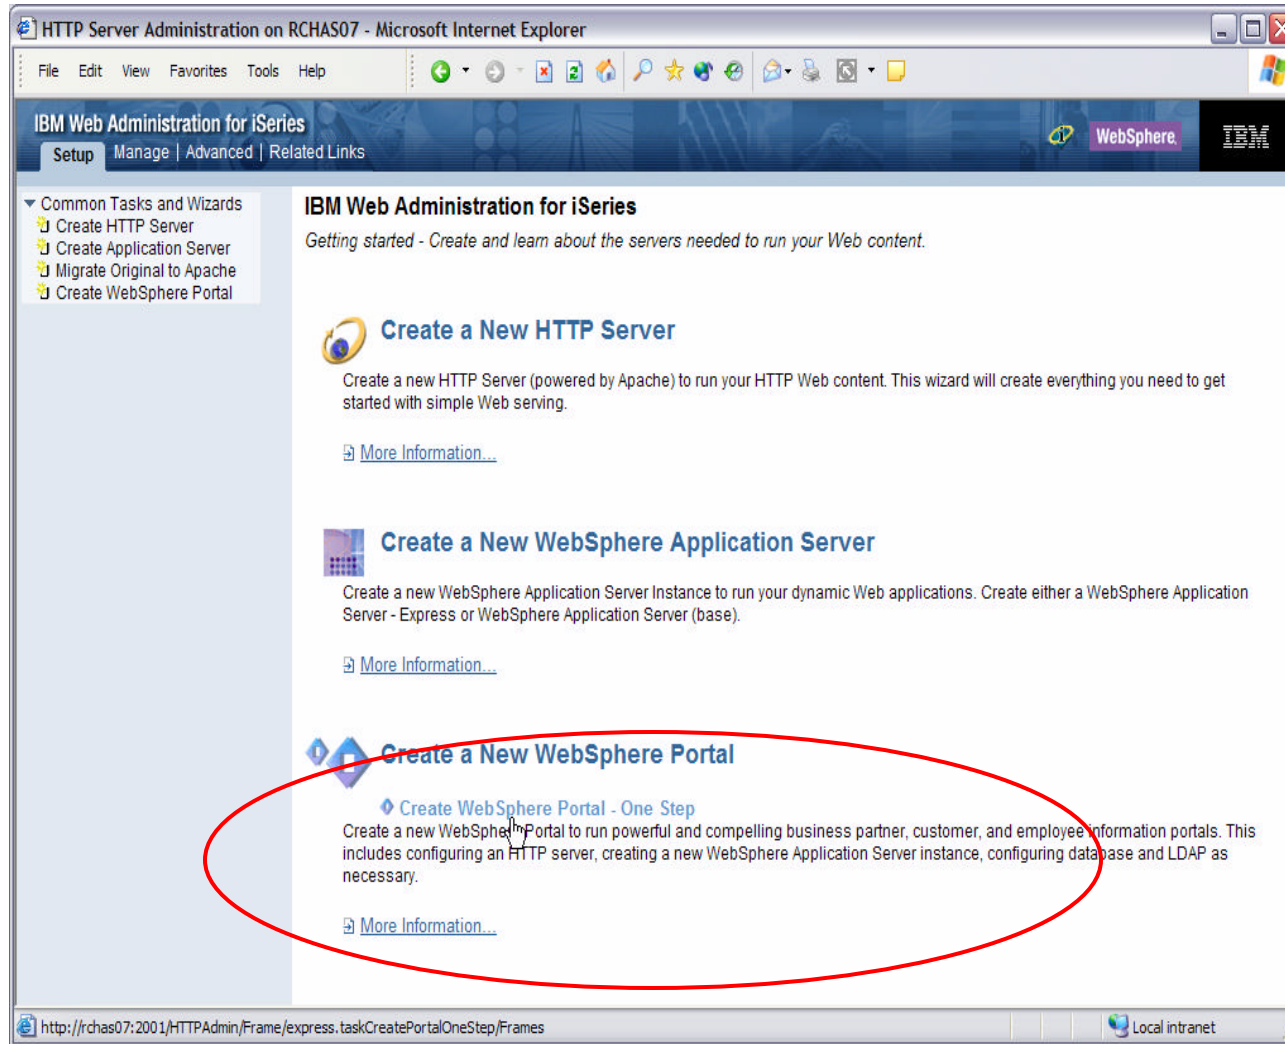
HTTP Server Administration on RCHAS07 - Microsoft Internet Explorer

File Edit View Favorites Tools Help

IBM Web Administration for iSeries

Setup Manage | Advanced | Related Links

WebSphere IBM

Common Tasks and Wizards
Create HTTP Server
Create Application Server
Migrate Original to Apache
Create WebSphere Portal

IBM Web Administration for iSeries

Getting started - Create and learn about the servers needed to run your Web content.

Create a New HTTP Server

Create a new HTTP Server (powered by Apache) to run your HTTP Web content. This wizard will create everything you need to get started with simple Web serving.

More Information...

Create a New WebSphere Application Server

Create a new WebSphere Application Server Instance to run your dynamic Web applications. Create either a WebSphere Application Server - Express or WebSphere Application Server (base).

More Information...

Create a New WebSphere Portal

Create WebSphere Portal - One Step

Create a new WebSphere Portal to run powerful and compelling business partner, customer, and employee information portals. This includes configuring an HTTP server, creating a new WebSphere Application Server instance, configuring database and LDAP as necessary.

More Information...

http://rchas07:2001/HTTPAdmin/Frame/express.taskCreatePortalOneStep/Frames

Local intranet